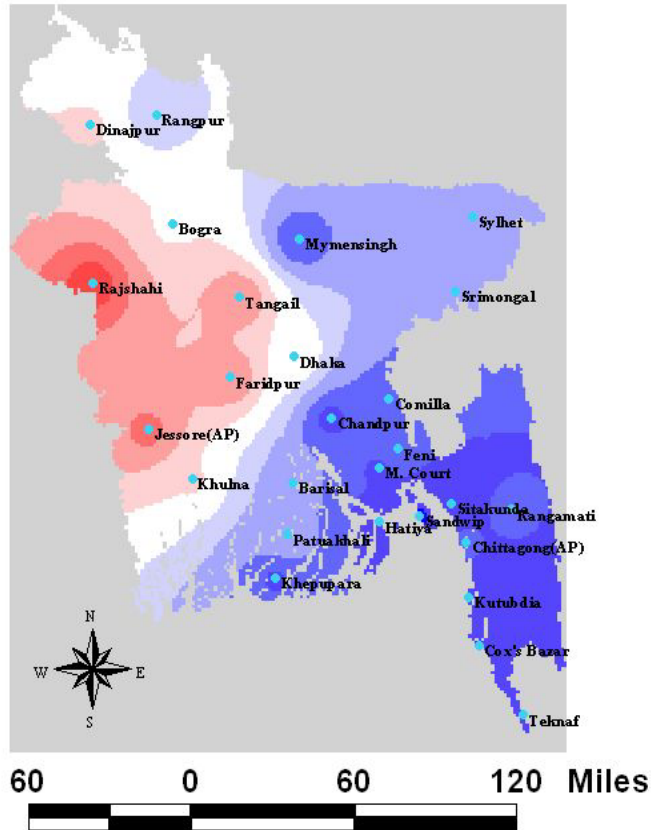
Rangpur
Dinajpur
Bogra
Sylhet
Mymensingh
Rajshahi
Tangail
Srimongal
Dhaka
Faridpur
Comilla
Chandpur
Jessore(AP)
Feni
M. Court
Khulna
Barisal
Sitakunda
Rangamati
Sandwip
Hatiya
Patuakhali
Chittagong(AP)
Khepupara
Kutubdia
N
W
E
S
Cox's Bazar
Teknaf
60 0 60 120 Miles